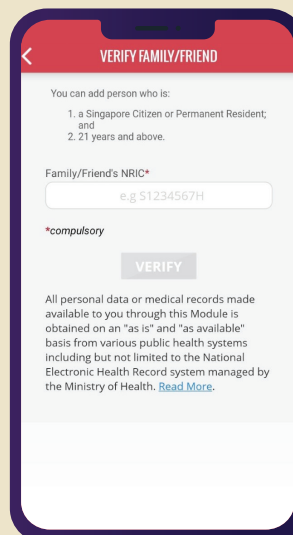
<

VERIFY FAMILY/FRIEND

You can add person who is:

1. a Singapore Citizen or Permanent Resident; and
2. 21 years and above.

Family/Friend's NRIC*

e.g S1234567H

*compulsory

VERIFY

All personal data or medical records made available to you through this Module is obtained on an "as is" and "as available" basis from various public health systems including but not limited to the National Electronic Health Record system managed by the Ministry of Health. Read More.